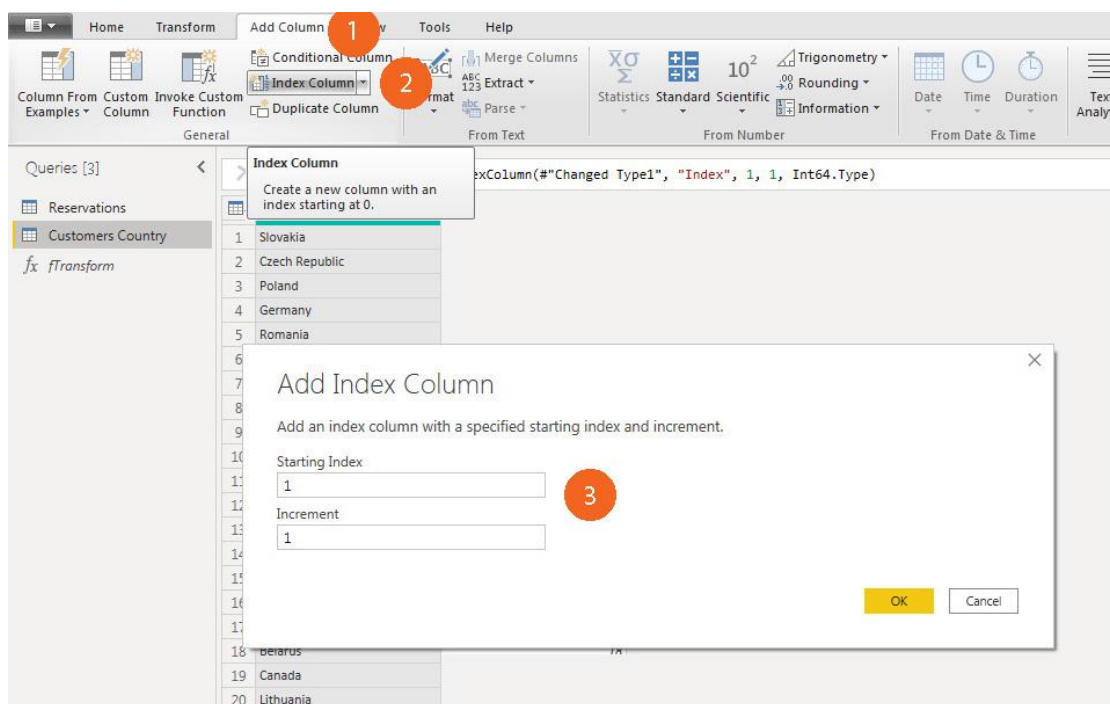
Home Transform Add Column 1 View Tools Help

Column From Examples Custom Column Invoke Custom Function Conditional Column Index Column 2 Duplicate Column General

Format Merge Columns Extract Parse From Text

Statistics Standard Scientific Trigonometry Rounding Information From Number

Date Time Duration From Date & Time

Text Analytics

Queries [3]

Reservations

Customers Country

fTransform

Index Column

Create a new column with an index starting at 0.

exColumn(#"Changed Type1", "Index", 1, 1, Int64.Type)

1 Slovakia
2 Czech Republic
3 Poland
4 Germany
5 Romania
6
7
8
9
10
11
12
13
14
15
16
17
18 Belarus
19 Canada
20 Lithuania

Add Index Column

Add an index column with a specified starting index and increment.

Starting Index

1

3

Increment

1

OK Cancel